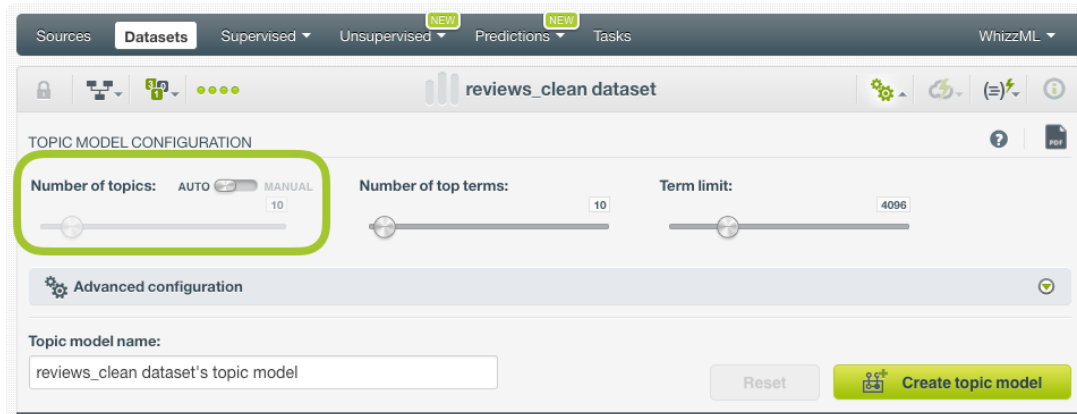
Sources Datasets Supervised ▾ NEW Unsupervised ▾ NEW Predictions ▾ Tasks WhizzML ▾

reviews_clean dataset

TOPIC MODEL CONFIGURATION

PDF

Number of topics: AUTO MANUAL

10

Number of top terms:

10

Term limit:

4096

Advanced configuration

Topic model name:

reviews_clean dataset's topic model

Reset

Create topic model